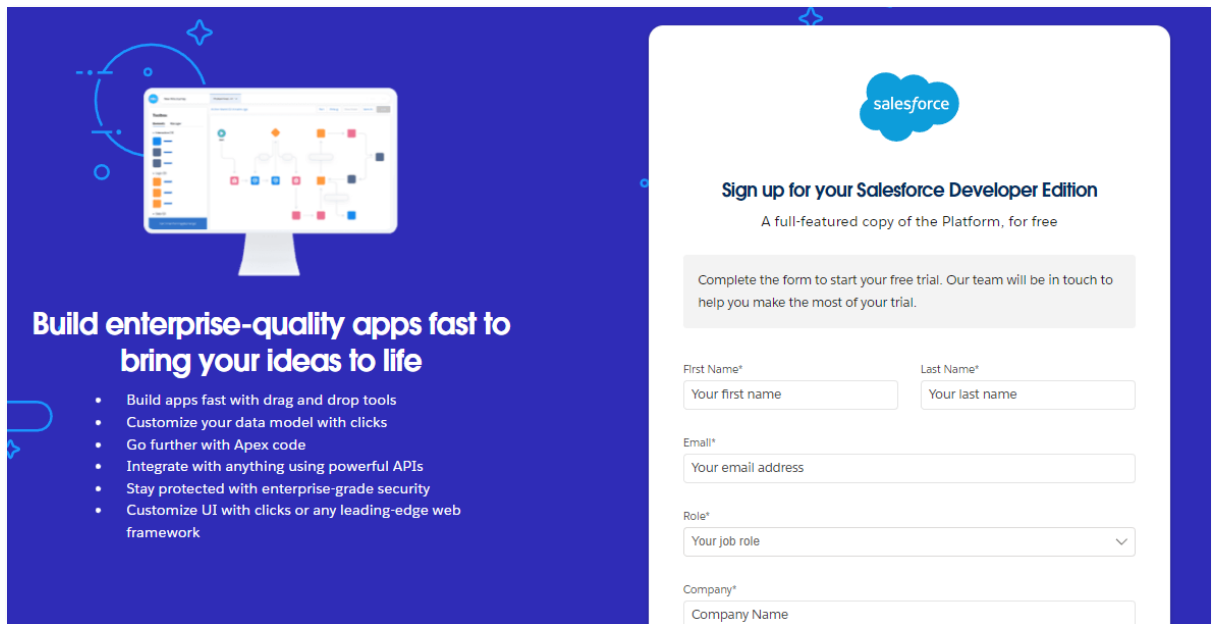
Build enterprise-quality apps fast to bring your ideas to life

- Build apps fast with drag and drop tools
- Customize your data model with clicks
- Go further with Apex code
- Integrate with anything using powerful APIs
- Stay protected with enterprise-grade security
- Customize UI with clicks or any leading-edge web framework

salesforce

Sign up for your Salesforce Developer Edition

A full-featured copy of the Platform, for free

Complete the form to start your free trial. Our team will be in touch to help you make the most of your trial.

First Name*
Your first name

Last Name*
Your last name

Email*
Your email address

Role*
Your job role

Company*
Company Name